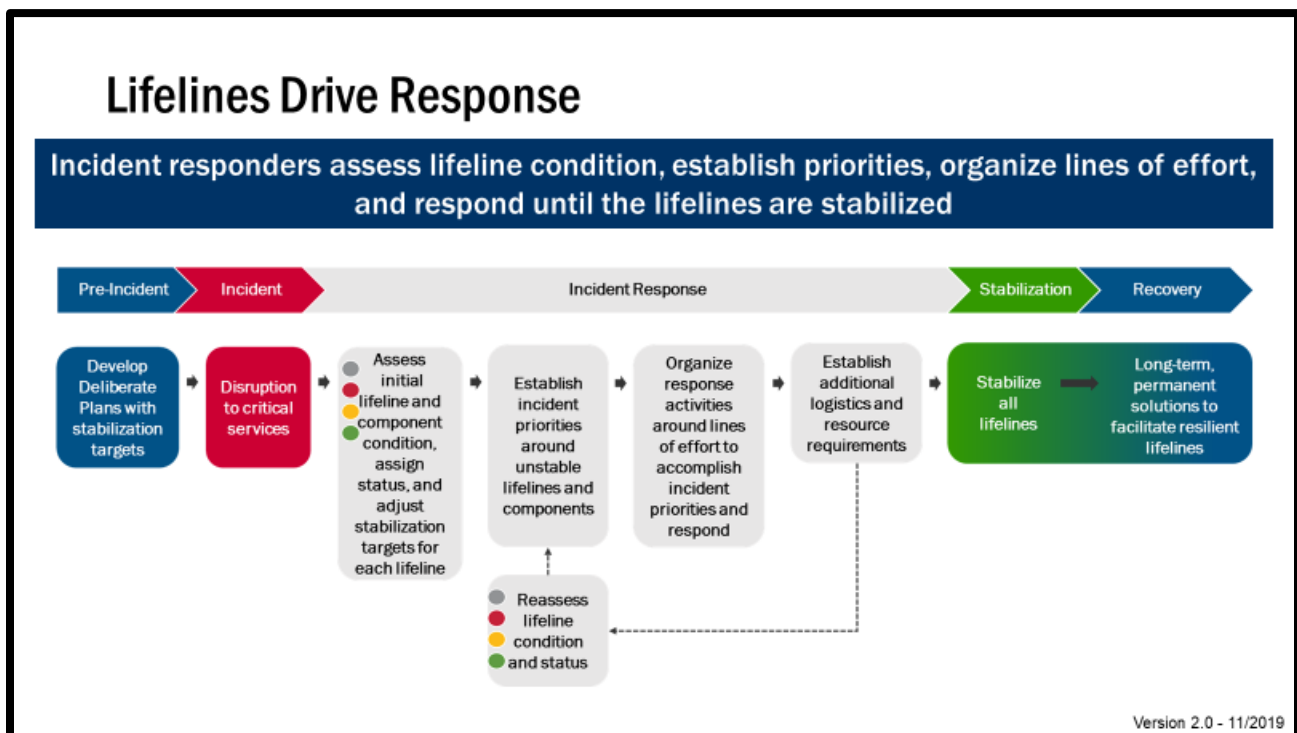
Lifelines Drive Response

Incident responders assess lifeline condition, establish priorities, organize lines of effort, and respond until the lifelines are stabilized

Pre-Incident

Incident

Incident Response

Stabilization

Recovery

Develop Deliberate Plans with stabilization targets

Disruption to critical services

Assess initial lifeline and component condition, assign status, and adjust stabilization targets for each lifeline

Establish incident priorities around unstable lifelines and components

Organize response activities around lines of effort to accomplish incident priorities and respond

Establish additional logistics and resource requirements

Stabilize all lifelines

Long-term, permanent solutions to facilitate resilient lifelines

Reassess lifeline condition and status

Version 2.0 - 11/2019